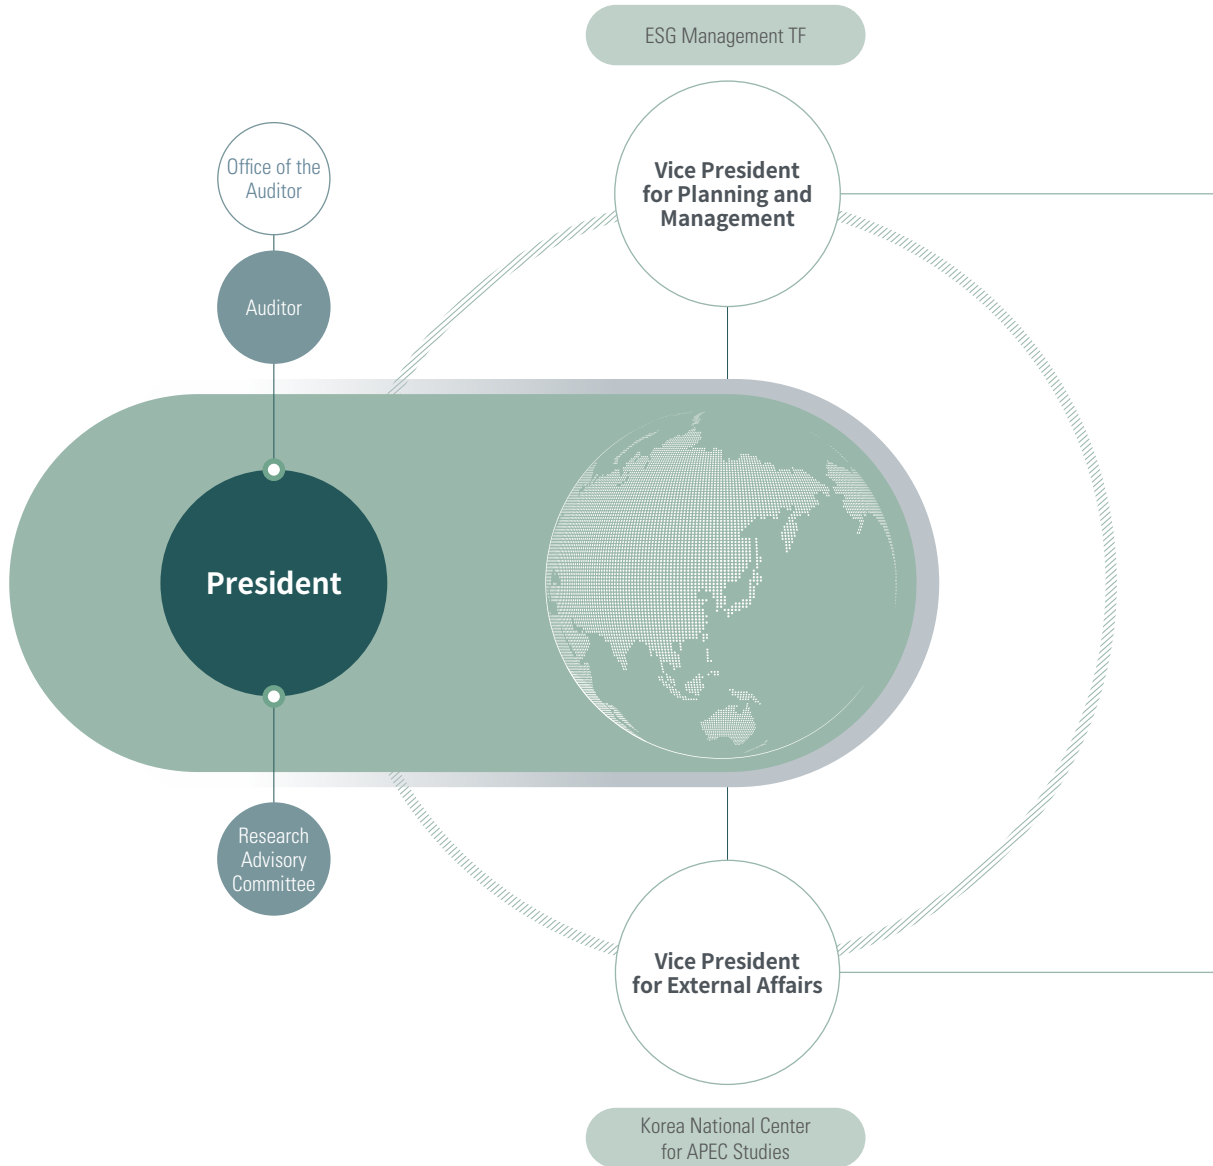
ESG Management TF

Office of the Auditor

Vice President for Planning and Management

Auditor

President

Research Advisory Committee

Vice President for External Affairs

Korea National Center for APEC Studies